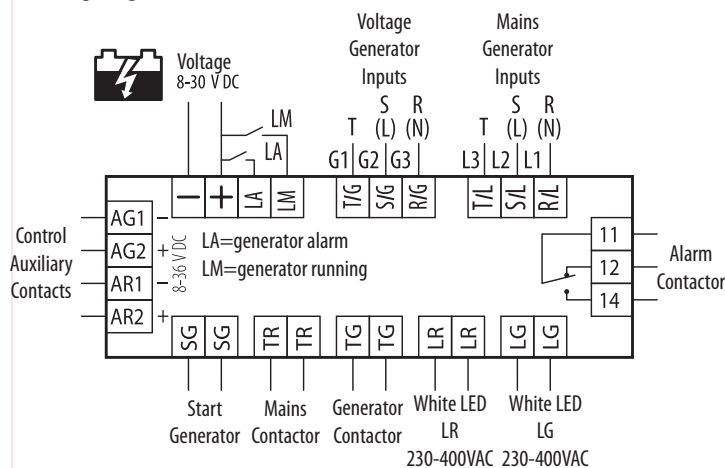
Voltage Generator Inputs

Mains Generator Inputs

Voltage
8-30 V DC

LM
LA

T (L) (N)
S R

T (L) (N)
S R

G1 G2 G3

L3 L2 L1

− + LA LM

T/G S/G R/G

T/L S/L R/L

AG1 −
AG2 +
AR1 −
AR2 +

8-36 V DC

Control Auxiliary Contacts

LA=generator alarm
LM=generator running

11
12
14

Alarm Contactor

SG SG TR TR TG TG LR LR LG LG

Start Generator

Mains Contactor

Generator Contactor

White LED
LR
230-400VAC

White LED
LG
230-400VAC